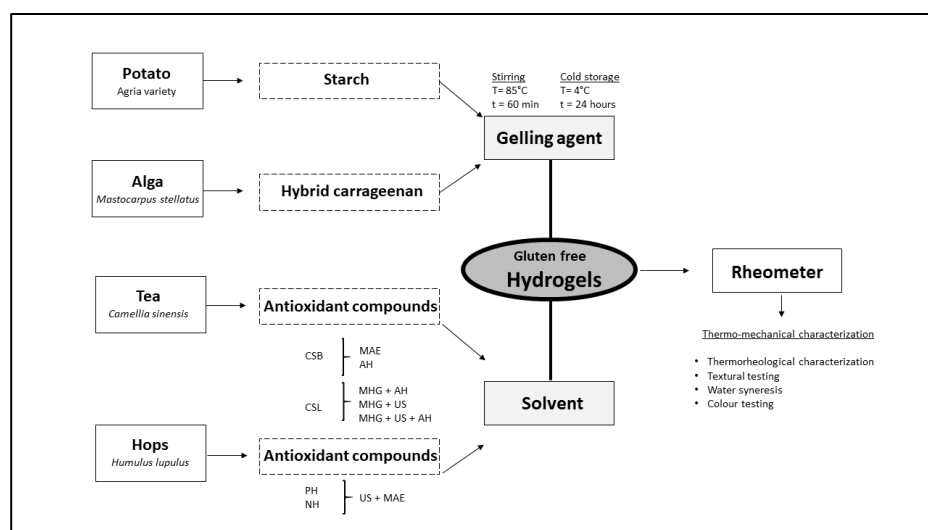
Potato
Agria variety

Starch

Stirring
T= 85°C
t = 60 min

Cold storage
T= 4°C
t = 24 hours

Gelling agent

Alga
Mastocarpus stellatus

Hybrid carrageenan

Gluten free
Hydrogels

Rheometer

Tea
Camellia sinensis

Antioxidant compounds

CSB
MAE
AH

CSL
MHG + AH
MHG + US
MHG + US + AH

Solvent

Thermo-mechanical characterization

• Thermorheological characterization
• Textural testing
• Water syneresis
• Colour testing

Hops
Humulus lupulus

Antioxidant compounds

PH
NH
US + MAE